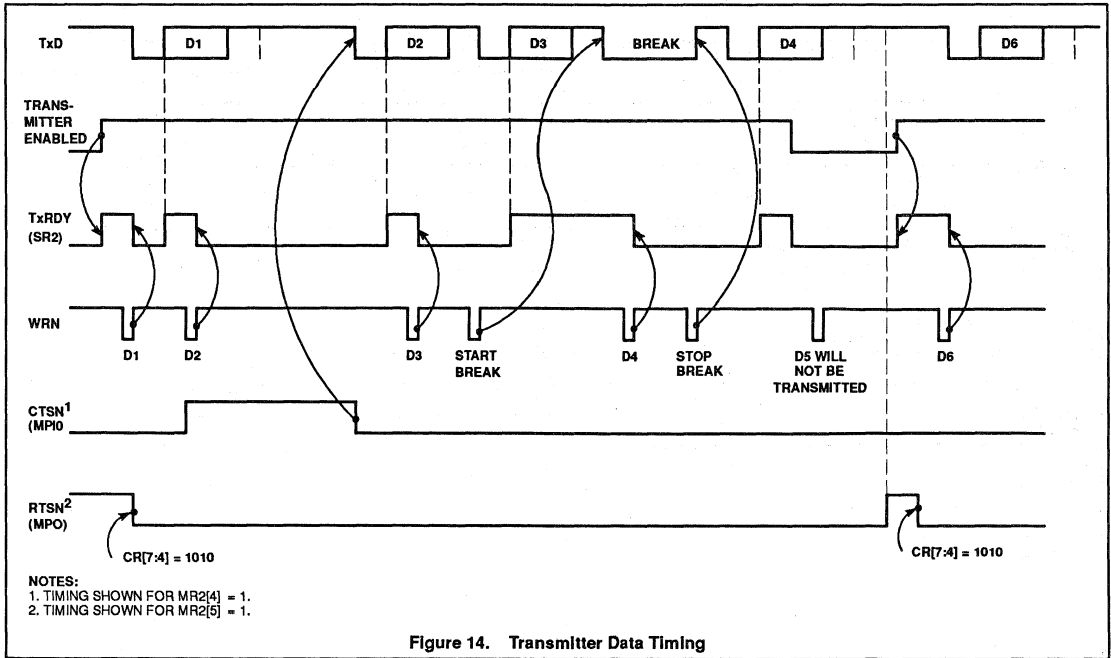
TxD

D1

D2

D3

BREAK

D4

D6

TRANSMITTER ENABLED

TxRDY (SR2)

WRN

D1

D2

D3

START BREAK

D4

STOP BREAK

D5 WILL NOT BE TRANSMITTED

D6

CTSN$^1$ (MPI0)

RTSN$^2$ (MPO)

CR[7:4] = 1010

CR[7:4] = 1010

NOTES:
1. TIMING SHOWN FOR MR2[4] = 1.
2. TIMING SHOWN FOR MR2[5] = 1.

Figure 14. Transmitter Data Timing